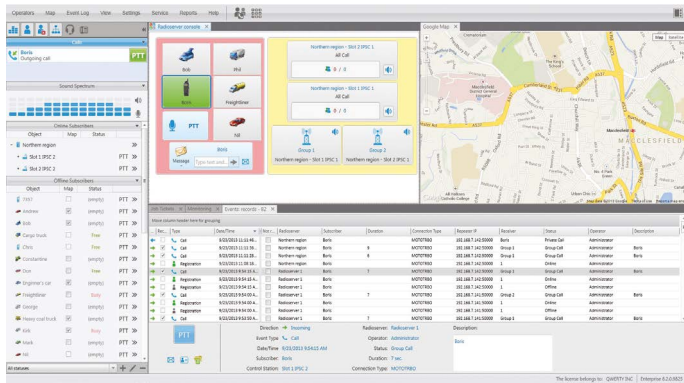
Operators Map Event Log View Settings Service Reports Help

Calls
Boris
Outgoing call
PTT

Sound Spectrum

Online Subscribers
Object Map Status
Northern region
Slot 1 IPSC 1 PTT
Slot 2 IPSC 1 PTT

Offline Subscribers
Object Map Status
7007 (empty) PTT
Andrew (empty) PTT
Bob (empty) PTT
Cargo truck Free PTT
Chris Free PTT
Constantine (empty) PTT
Dan Free PTT
Engineer's car (empty) PTT
Freightliner Busy PTT
George (empty) PTT
Heavy coal truck (empty) PTT
Kirk Busy PTT
Mark (empty) PTT
Nill (empty) PTT
All statuses

Radioserver console

Bob Phil
Boris Freightliner
PTT Nill
Boris
Message Type text here

Northern region - Slot 1 IPSC 1
All Call
0 / 0
Northern region - Slot 2 IPSC 1
All Call
0 / 0
Group 1
Northern region - Slot 1 IPSC 1
Group 2
Northern region - Slot 2 IPSC 1

Google Map
Map Satellite Hybrid
MACCLESFIELD

Event Tickets Monitoring Events records - 82

Move column header here for grouping

| Rec... | Type | Date/Time | Incr... | Radioserver | Subscriber | Duration | Connection Type | Repeater IP | Receiver | Status | Operator | Description |
|---|---|---|---|---|---|---|---|---|---|---|---|---|
| | Call | 9/23/2013 11:11:46... | | Northern region | Boris | | MOTOTRBO | 192.168.7.142:50000 | Boris | Private Call | Administrator | Boris |
| | Call | 9/23/2013 11:11:36... | | Northern region | Boris | 9 | MOTOTRBO | 192.168.7.142:50000 | Group 1 | Group Call | Administrator | Boris |
| | Call | 9/23/2013 11:11:21... | | Northern region | Boris | 6 | MOTOTRBO | 192.168.7.142:50000 | Group 1 | Group Call | Administrator | |
| | Registration | 9/23/2013 11:08:18... | | Northern region | Boris | | MOTOTRBO | 192.168.7.142:50000 | | Online | Administrator | |
| | Call | 9/23/2013 9:54:15 A... | | Radioserver 1 | Boris | 7 | MOTOTRBO | 192.168.7.142:50000 | Group 1 | Group Call | Administrator | Boris |
| | Registration | 9/23/2013 9:54:15 A... | | Radioserver 1 | Boris | | MOTOTRBO | 192.168.7.142:50000 | | Online | Administrator | |
| | Registration | 9/23/2013 9:54:01 A... | | Radioserver 1 | Boris | | MOTOTRBO | 192.168.7.142:50000 | | Offline | Administrator | |
| | Call | 9/23/2013 9:54:00 A... | | Radioserver 1 | Boris | 7 | MOTOTRBO | 192.168.7.142:50000 | Group 1 | Group Call | Administrator | |
| | Registration | 9/23/2013 9:54:00 A... | | Radioserver 1 | Boris | | MOTOTRBO | 192.168.7.142:50000 | | Online | Administrator | |
| | Registration | 9/23/2013 9:53:58 A... | | Radioserver 1 | Boris | | MOTOTRBO | 192.168.7.142:50000 | | Offline | Administrator | |
| | Call | 9/23/2013 9:53:42 A... | | Radioserver 1 | Boris | 7 | MOTOTRBO | 192.168.7.142:50000 | Group 1 | Group Call | Administrator | |

PTT
Direction Incoming
Event Type Call
Date/Time 9/23/2013 9:54:15 AM
Subscriber Boris
Control Station Slot 1 IPSC 1
Radioserver Radioserver 1
Operator Administrator
Status Group Call
Duration 7 sec
Connection Type MOTOTRBO
Description:
Boris

The license belongs to: QUARTZ INC Enterprise 8.1.0.8825